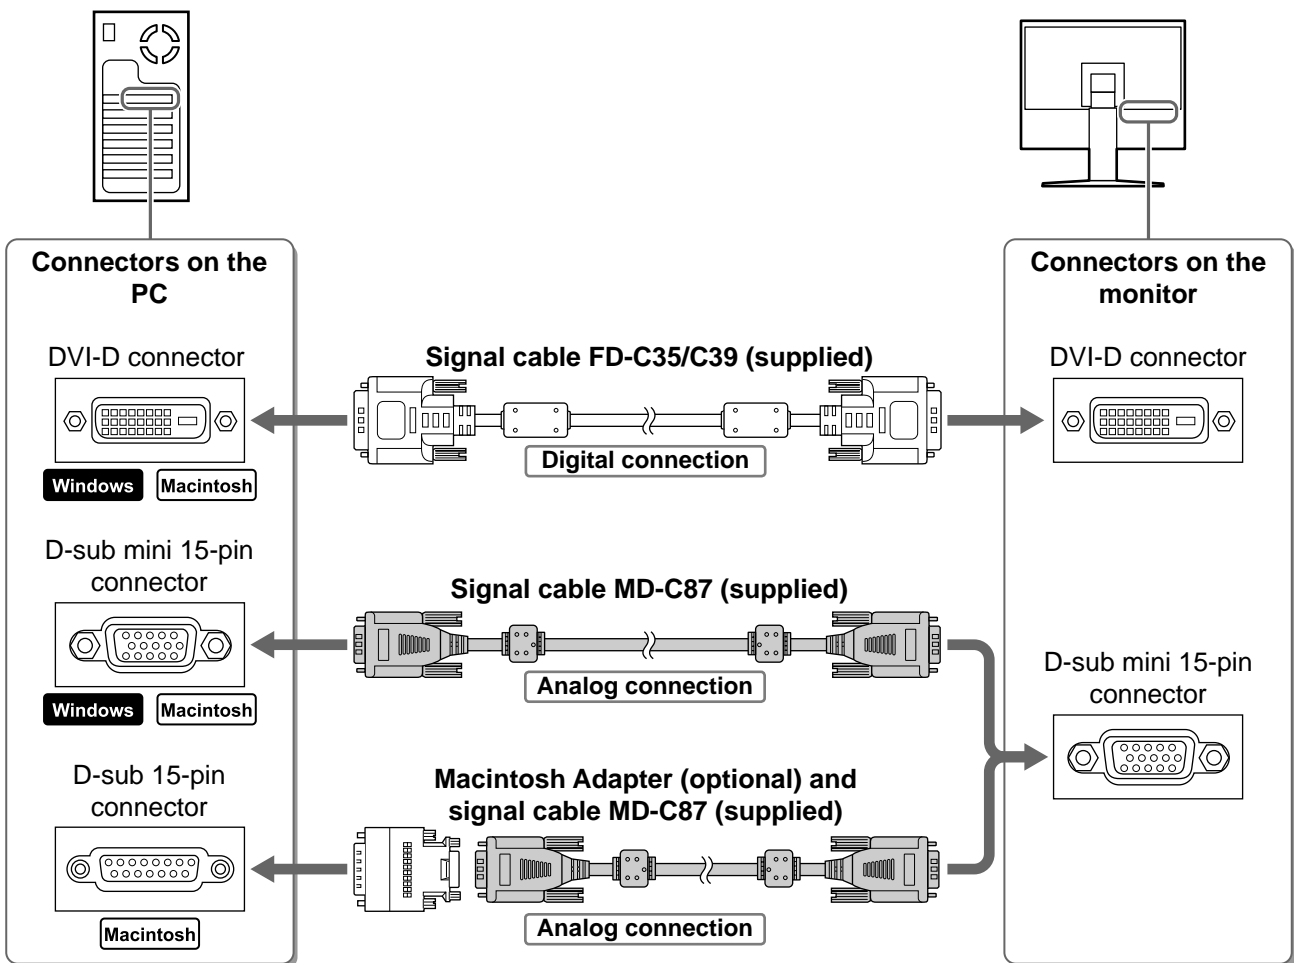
Connectors on the PC

DVI-D connector

Windows Macintosh

D-sub mini 15-pin connector

Windows Macintosh

D-sub 15-pin connector

Macintosh

Signal cable FD-C35/C39 (supplied)

Digital connection

Signal cable MD-C87 (supplied)

Analog connection

Macintosh Adapter (optional) and signal cable MD-C87 (supplied)

Analog connection

Connectors on the monitor

DVI-D connector

D-sub mini 15-pin connector